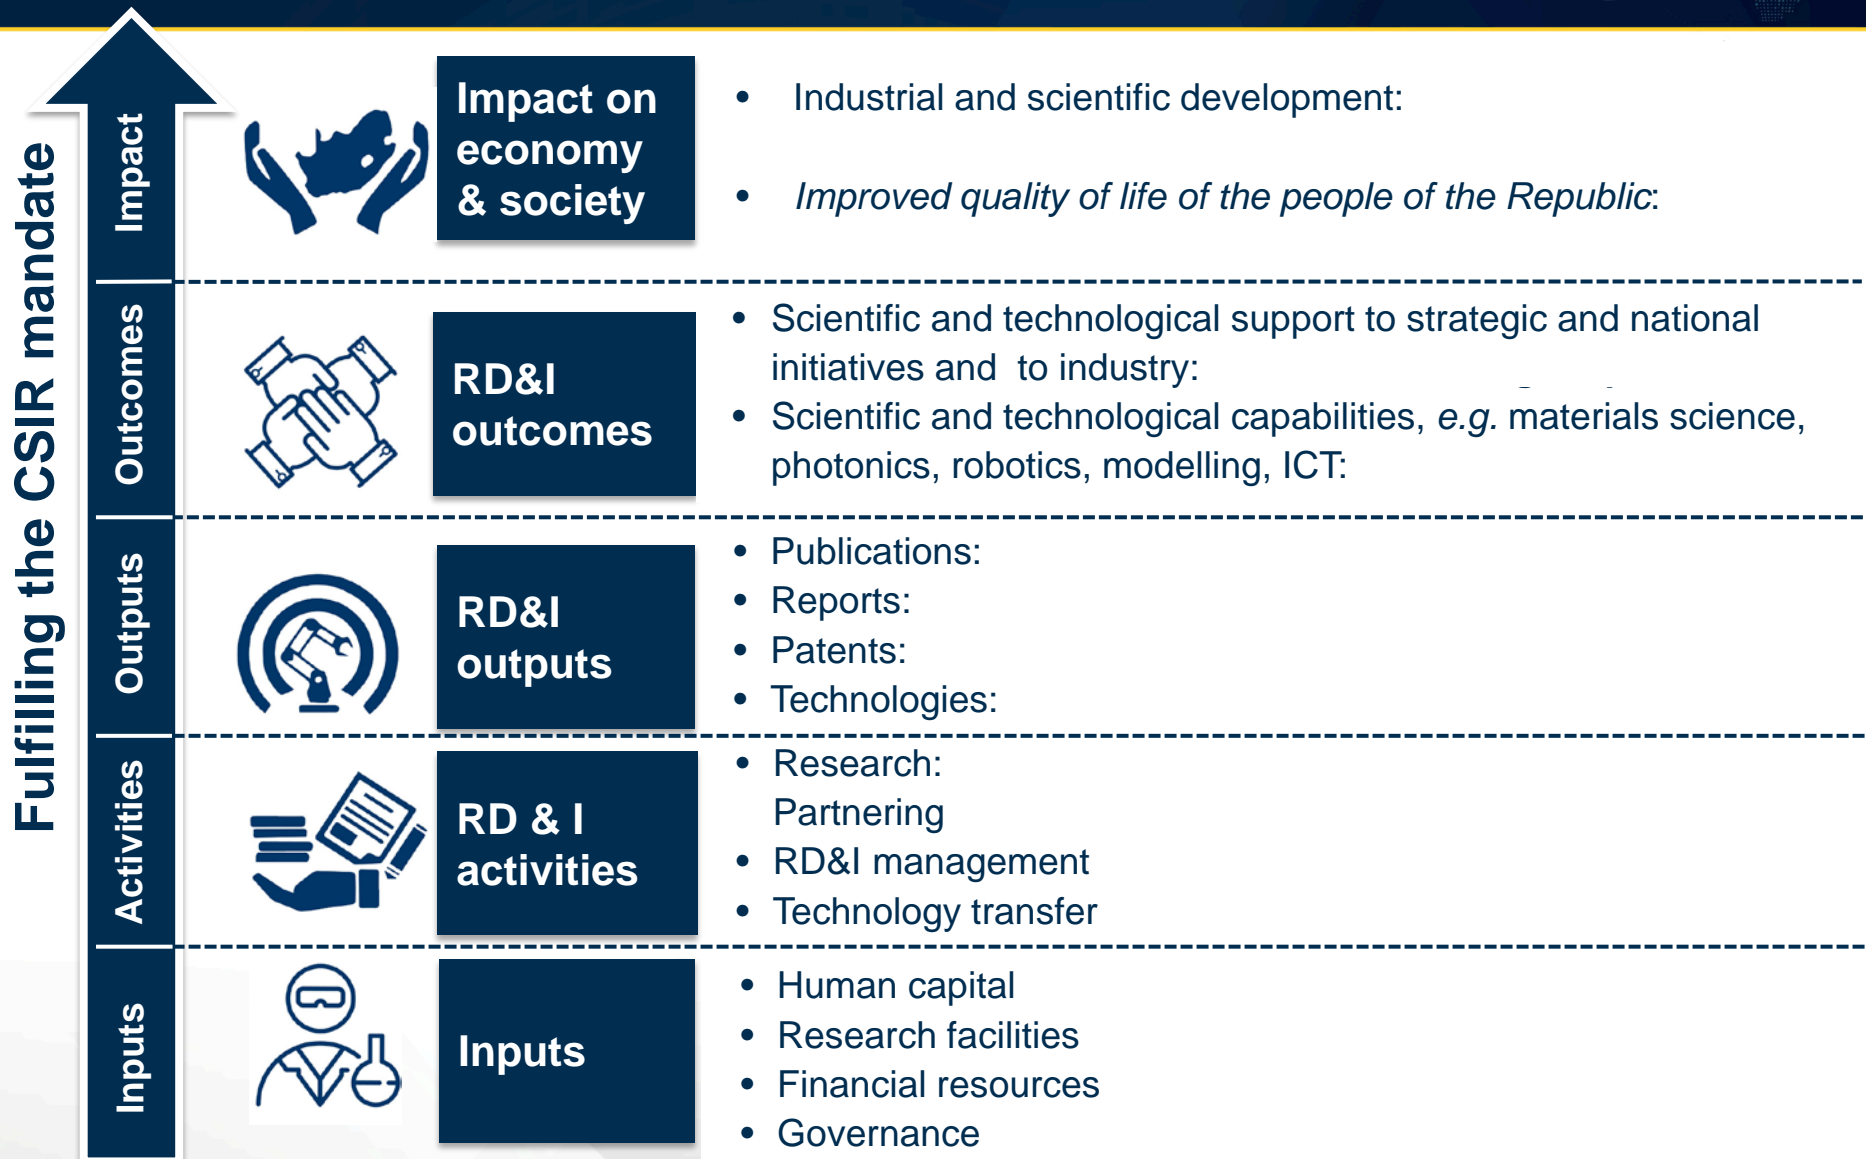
Fulfilling the CSIR mandate

Impact

Impact on economy & society

• Industrial and scientific development:

• *Improved quality of life of the people of the Republic*:

Outcomes

RD&I outcomes

• Scientific and technological support to strategic and national initiatives and to industry:

• Scientific and technological capabilities, *e.g.* materials science, photonics, robotics, modelling, ICT:

Outputs

RD&I outputs

• Publications:

• Reports:

• Patents:

• Technologies:

Activities

RD & I activities

• Research:

Partnering

• RD&I management

• Technology transfer

Inputs

Inputs

• Human capital

• Research facilities

• Financial resources

• Governance